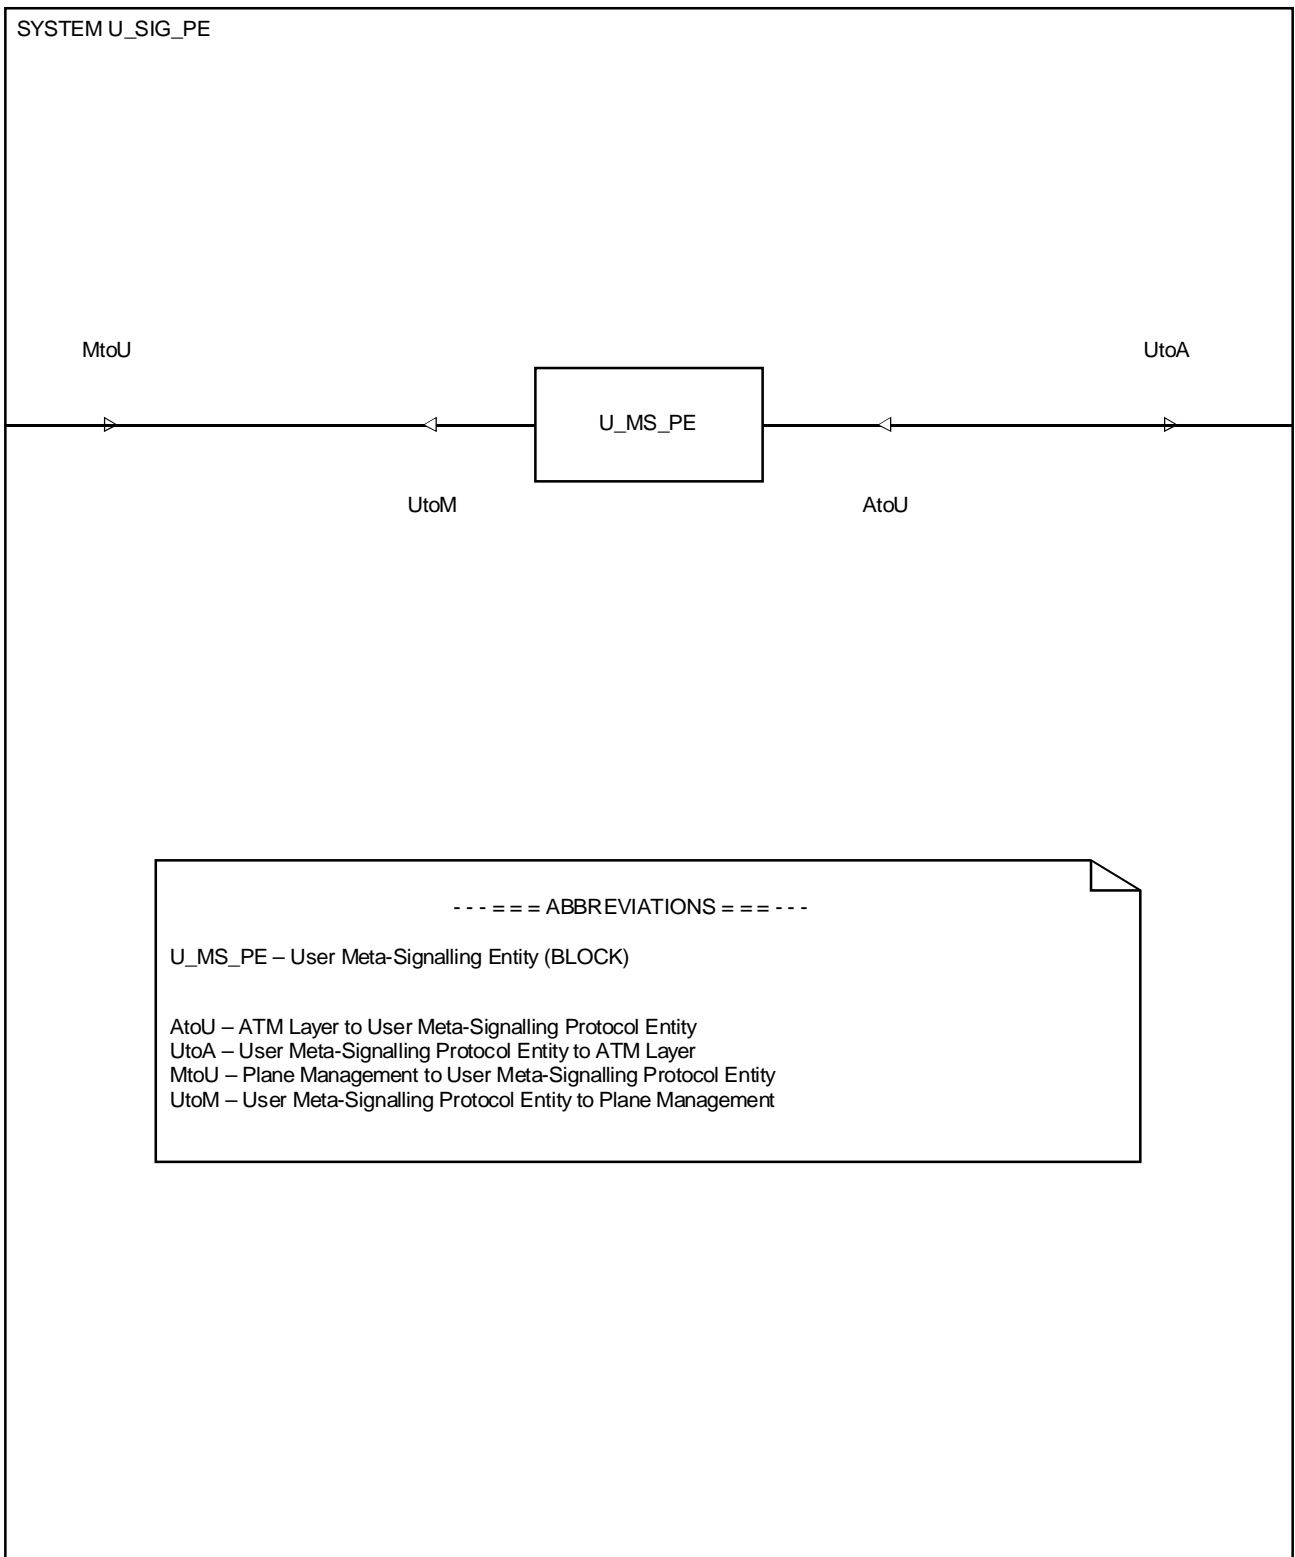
SYSTEM U_SIG_PE

MtoU

UtoA

U_MS_PE

UtoM

AtoU

- - - = = = ABBREVIATIONS = = = - - -

U_MS_PE – User Meta-Signalling Entity (BLOCK)

AtoU – ATM Layer to User Meta-Signalling Protocol Entity
UtoA – User Meta-Signalling Protocol Entity to ATM Layer
MtoU – Plane Management to User Meta-Signalling Protocol Entity
UtoM – User Meta-Signalling Protocol Entity to Plane Management